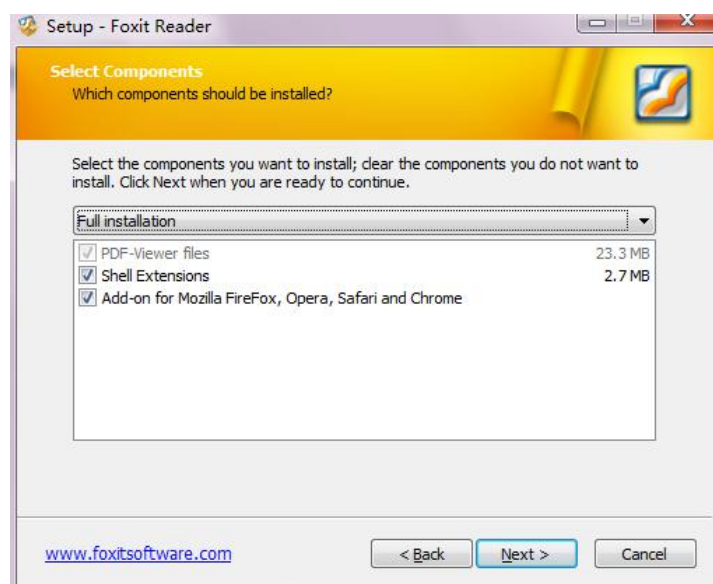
Setup - Foxit Reader

Select Components
Which components should be installed?

Select the components you want to install; clear the components you do not want to install. Click Next when you are ready to continue.

Full installation

| | |
|---|---|
| PDF-Viewer files | 23.3 MB |
| Shell Extensions | 2.7 MB |
| Add-on for Mozilla FireFox, Opera, Safari and Chrome | |

www.foxitsoftware.com

< Back
Next >
Cancel